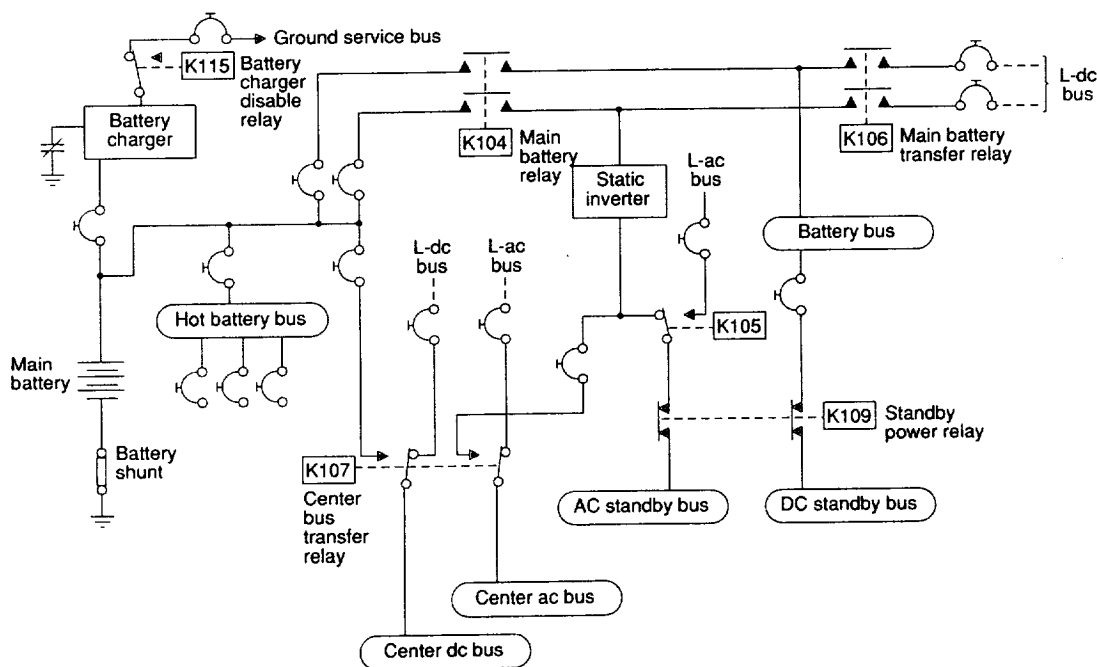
Ground service bus
K115 Battery charger disable relay
Battery charger
K104 Main battery relay
K106 Main battery transfer relay
L-dc bus
Static inverter
L-ac bus
Battery bus
L-dc bus
L-ac bus
Hot battery bus
K105
Main battery
Battery shunt
K109 Standby power relay
K107
Center bus transfer relay
AC standby bus
DC standby bus
Center ac bus
Center dc bus